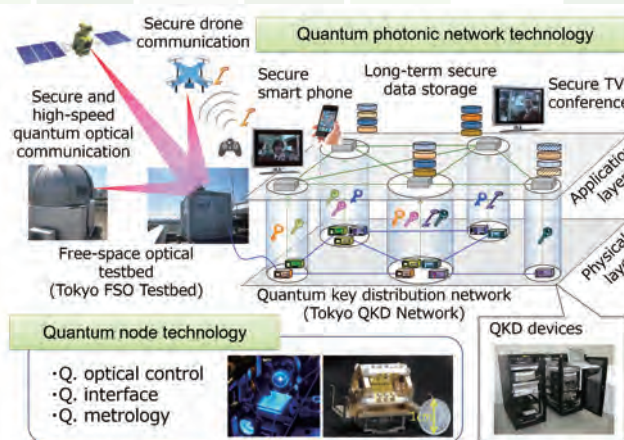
Secure drone communication

Quantum photonic network technology

Secure and high-speed quantum optical communication

Secure smart phone

Long-term secure data storage

Secure TV conferenc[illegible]

Applicatio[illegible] laye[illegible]

Physica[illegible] lay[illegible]

Free-space optical testbed (Tokyo FSO Testbed)

Quantum key distribution network (Tokyo QKD Network)

Quantum node technology

·Q. optical control
·Q. interface
·Q. metrology

1cm

QKD devices